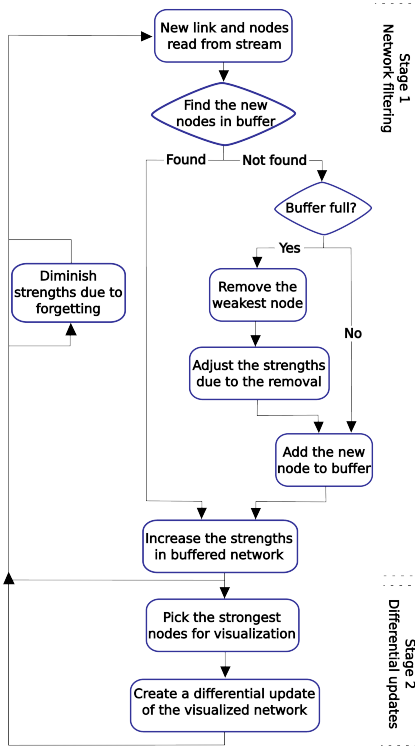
New link and nodes read from stream

Find the new nodes in buffer

Found

Not found

Buffer full?

Yes

No

Remove the weakest node

Adjust the strengths due to the removal

Add the new node to buffer

Diminish strengths due to forgetting

Increase the strengths in buffered network

Pick the strongest nodes for visualization

Create a differential update of the visualized network

Stage 1
Network filtering

Stage 2
Differential updates